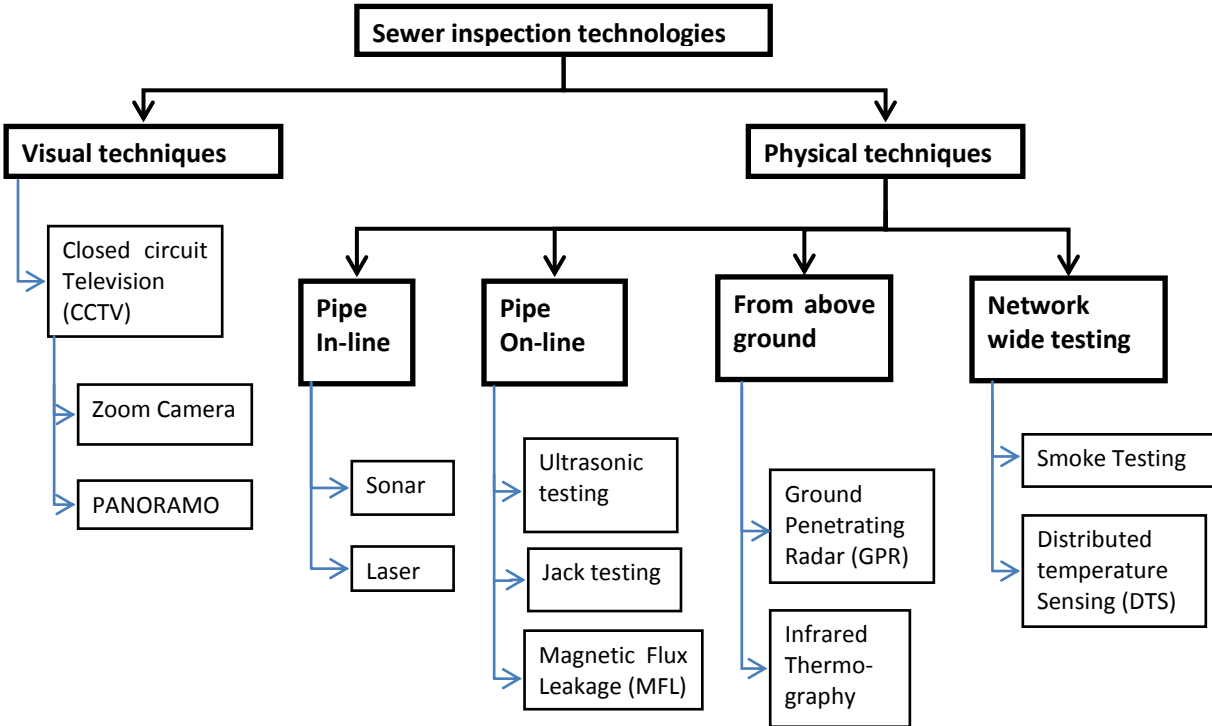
Sewer inspection technologies

Visual techniques

Closed circuit Television (CCTV)

Zoom Camera

PANORAMO

Physical techniques

Pipe In-line

Sonar

Laser

Pipe On-line

Ultrasonic testing

Jack testing

Magnetic Flux Leakage (MFL)

From above ground

Ground Penetrating Radar (GPR)

Infrared Thermo-graphy

Network wide testing

Smoke Testing

Distributed temperature Sensing (DTS)